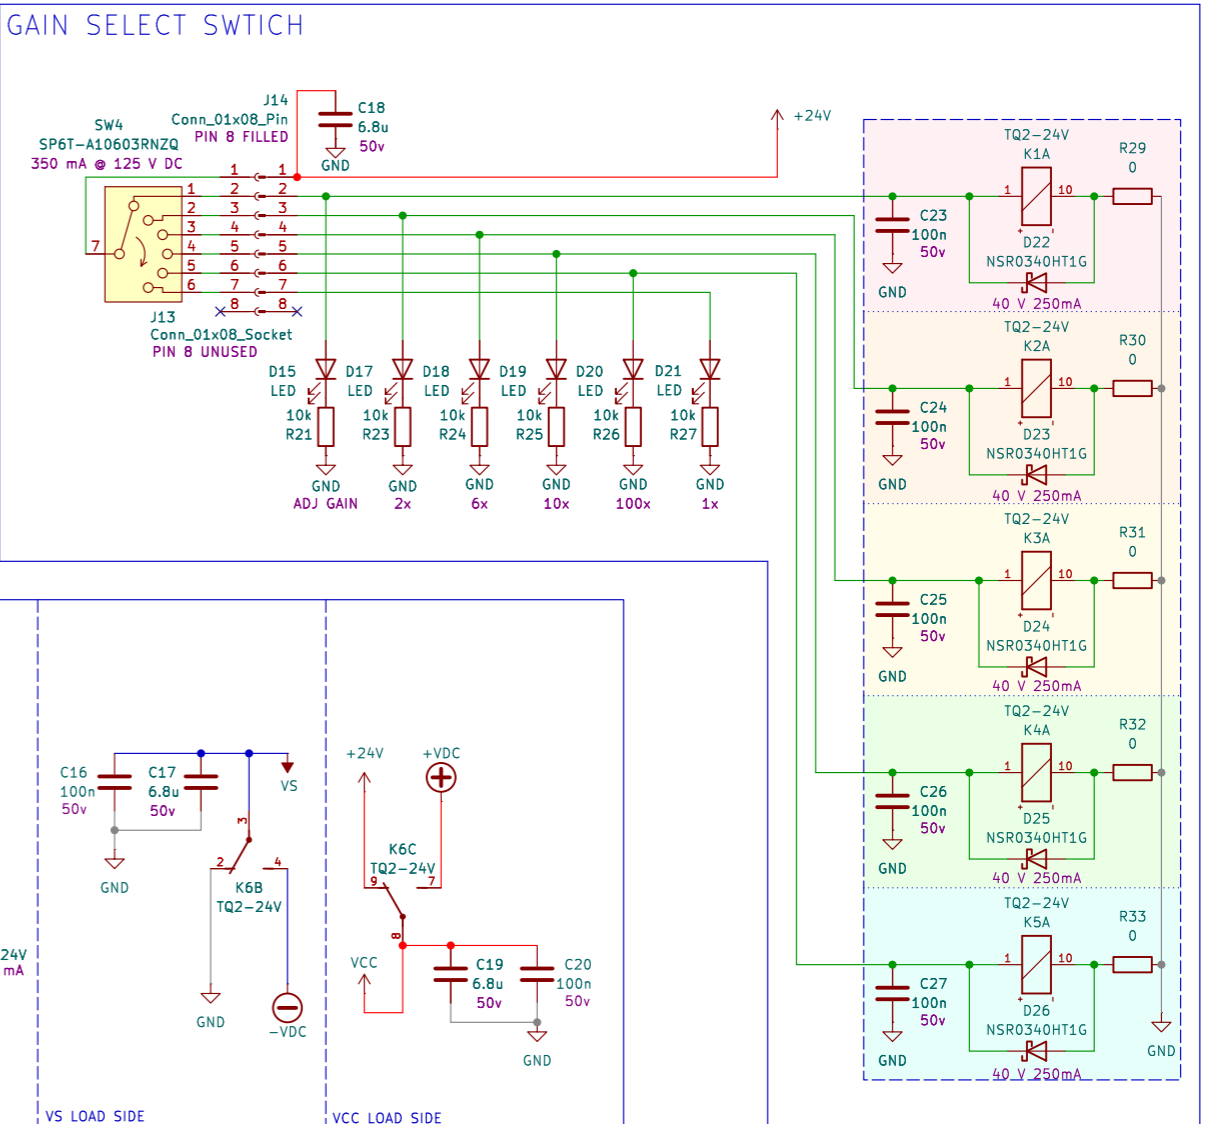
GAIN SELECT SWTICH

J14
Conn_01x08_Pin
PIN 8 FILLED
C18
6.8u
50v
GND
+24V
SW4
SP6T-A10603RNZQ
350 mA @ 125 V DC
7
1
2
3
4
5
6
1 1
2 2
3 3
4 4
5 5
6 6
7 7
8 8
J13
Conn_01x08_Socket
PIN 8 UNUSED

D15 LED 10k R21 GND ADJ GAIN
D17 LED 10k R23 GND 2x
D18 LED 10k R24 GND 6x
D19 LED 10k R25 GND 10x
D20 LED 10k R26 GND 100x
D21 LED 10k R27 GND 1x

TQ2-24V
K1A
1 10
C23
100n
50v
GND
D22
NSR0340HT1G
40 V 250mA
R29
0

TQ2-24V
K2A
1 10
C24
100n
50v
GND
D23
NSR0340HT1G
40 V 250mA
R30
0

TQ2-24V
K3A
1 10
C25
100n
50v
GND
D24
NSR0340HT1G
40 V 250mA
R31
0

TQ2-24V
K4A
1 10
C26
100n
50v
GND
D25
NSR0340HT1G
40 V 250mA
R32
0

TQ2-24V
K5A
1 10
C27
100n
50v
GND
D26
NSR0340HT1G
40 V 250mA
R33
0
GND

C16
100n
50v
C17
6.8u
50v
VS
GND
3
2 4
K6B
TQ2-24V
GND
-VDC
24V
mA

+24V
+VDC
K6C
TQ2-24V
9 7
8
VCC
C19
6.8u
50v
C20
100n
50v
GND

VS LOAD SIDE
VCC LOAD SIDE